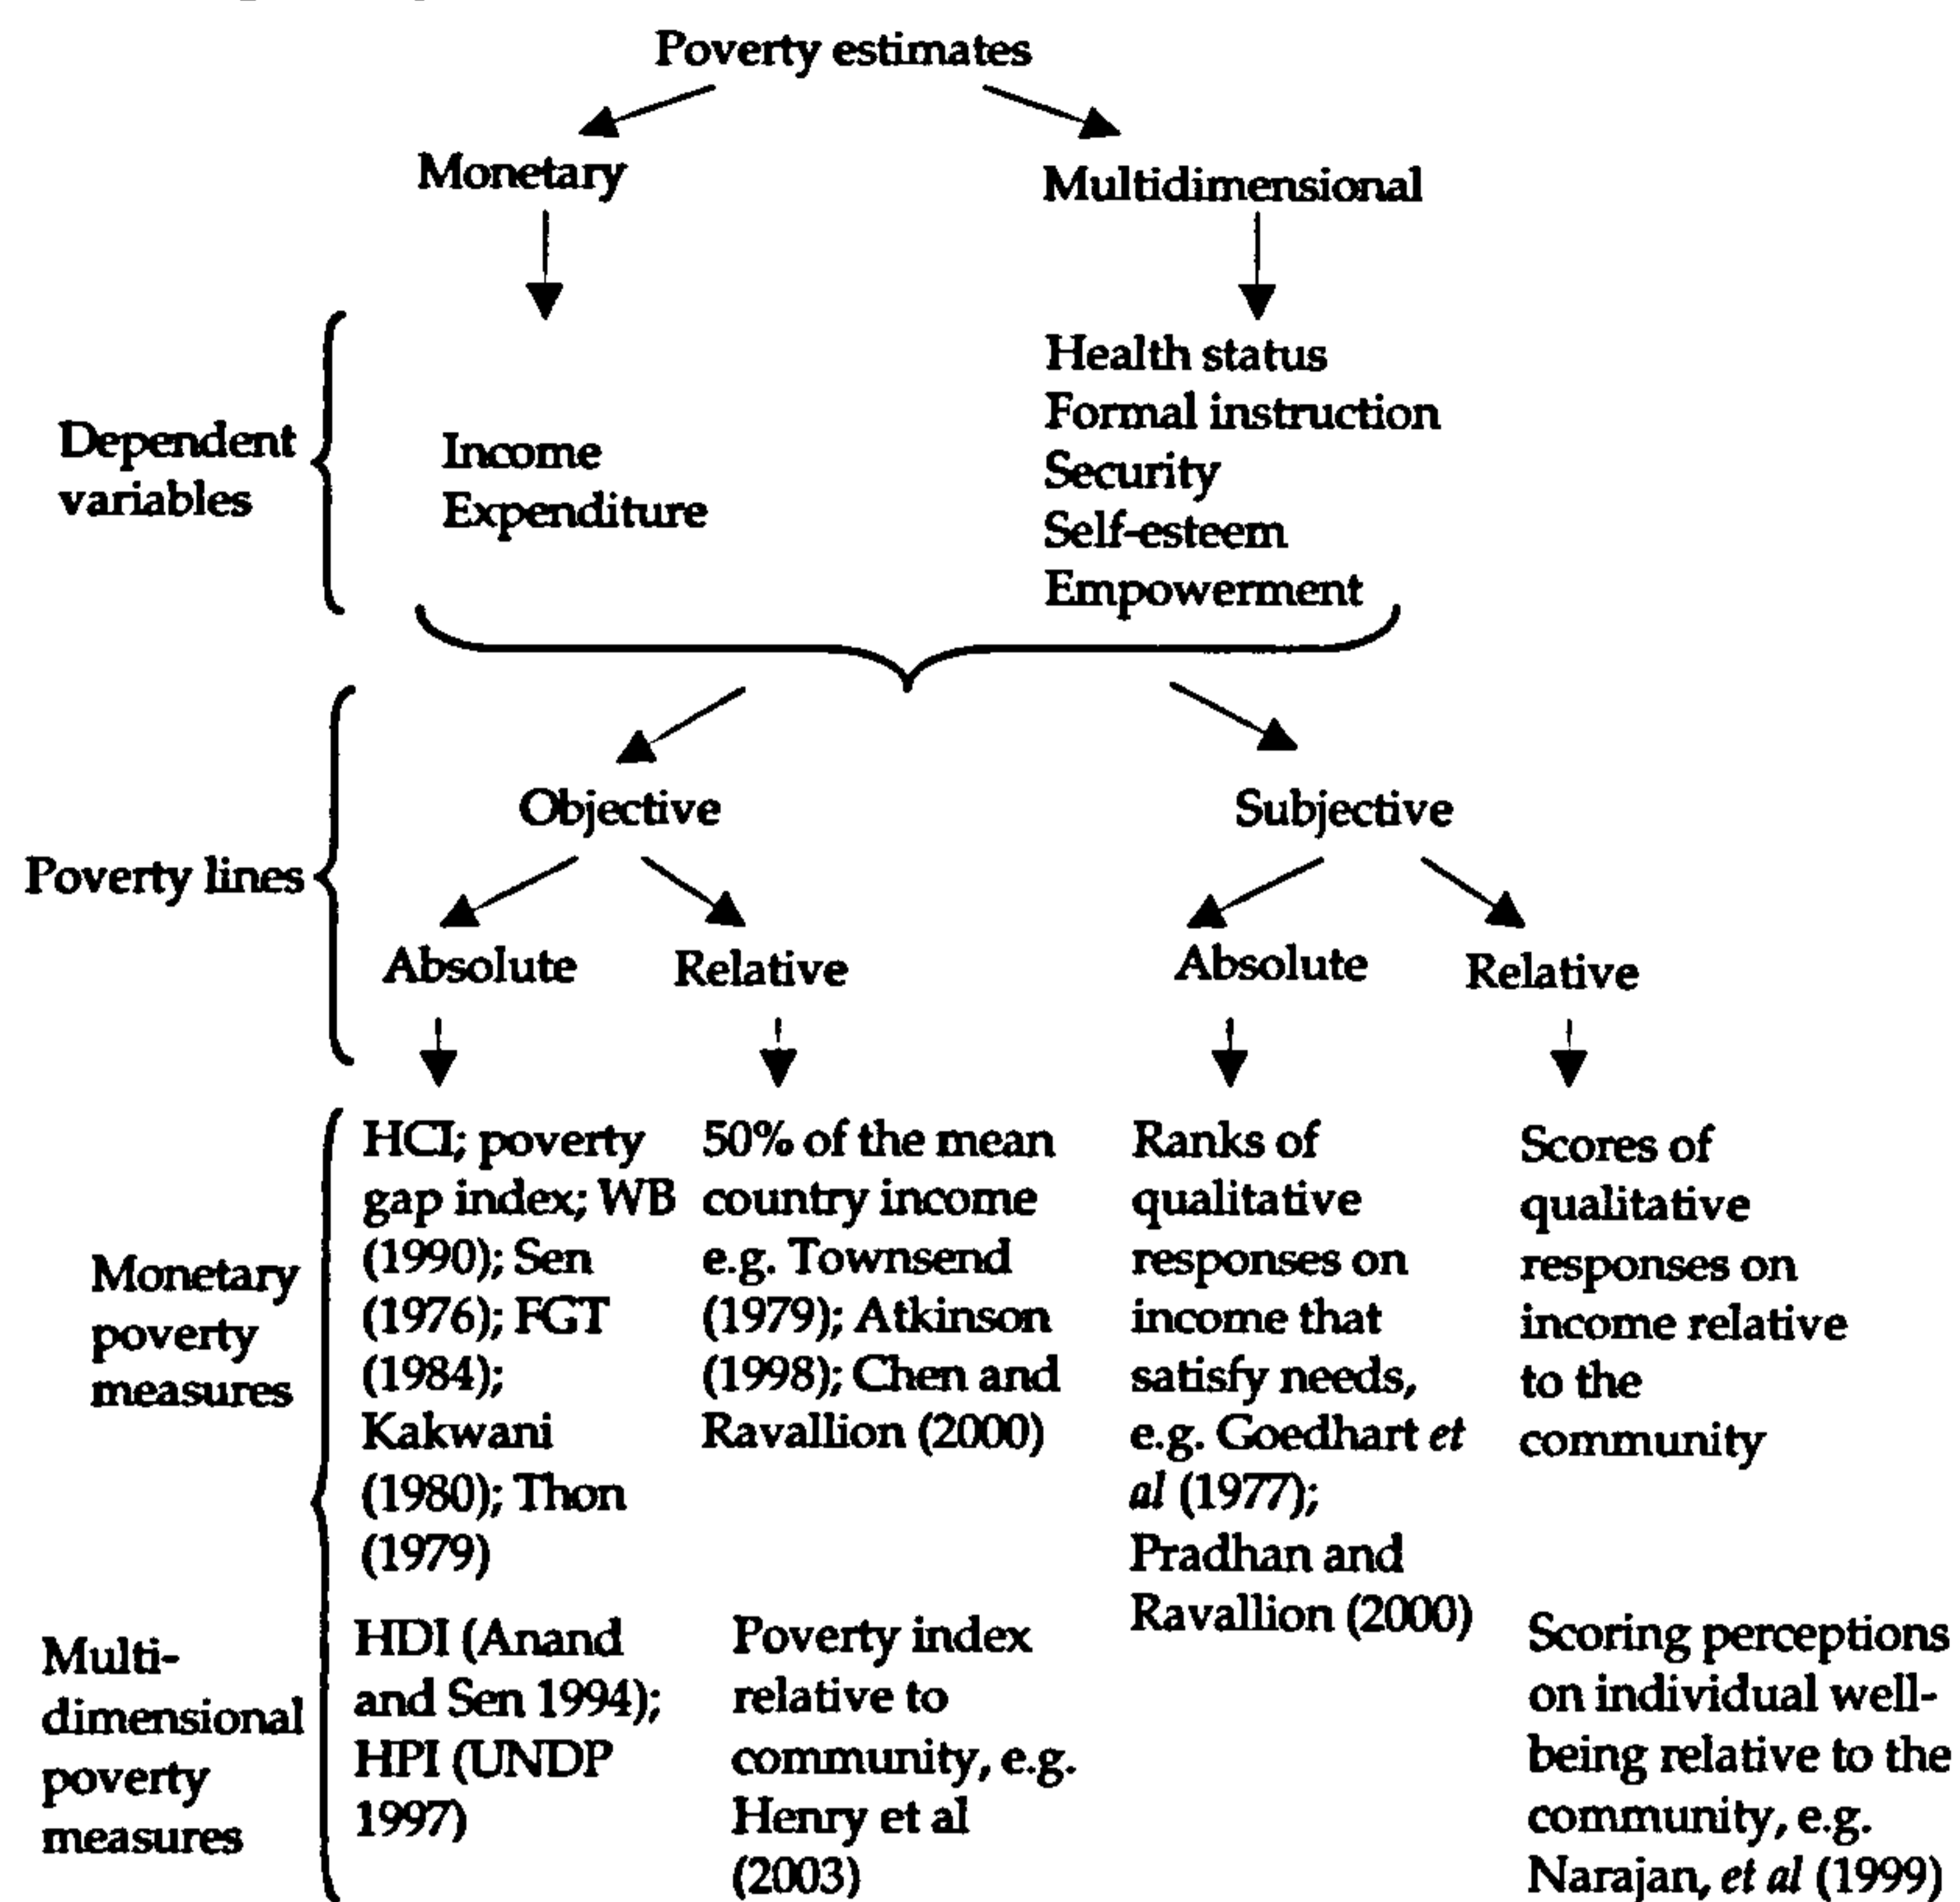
Poverty estimates

Monetary

Multidimensional

Dependent variables

Income
Expenditure

Health status
Formal instruction
Security
Self-esteem
Empowerment

Poverty lines

Objective

Subjective

Absolute

Relative

Absolute

Relative

Monetary poverty measures

HCI; poverty gap index; WB (1990); Sen (1976); FGT (1984); Kakwani (1980); Thon (1979)

50% of the mean country income e.g. Townsend (1979); Atkinson (1998); Chen and Ravallion (2000)

Ranks of qualitative responses on income that satisfy needs, e.g. Goedhart *et al* (1977); Pradhan and Ravallion (2000)

Scores of qualitative responses on income relative to the community

Multi-dimensional poverty measures

HDI (Anand and Sen 1994); HPI (UNDP 1997)

Poverty index relative to community, e.g. Henry et al (2003)

Scoring perceptions on individual well-being relative to the community, e.g. Narajan, *et al* (1999)